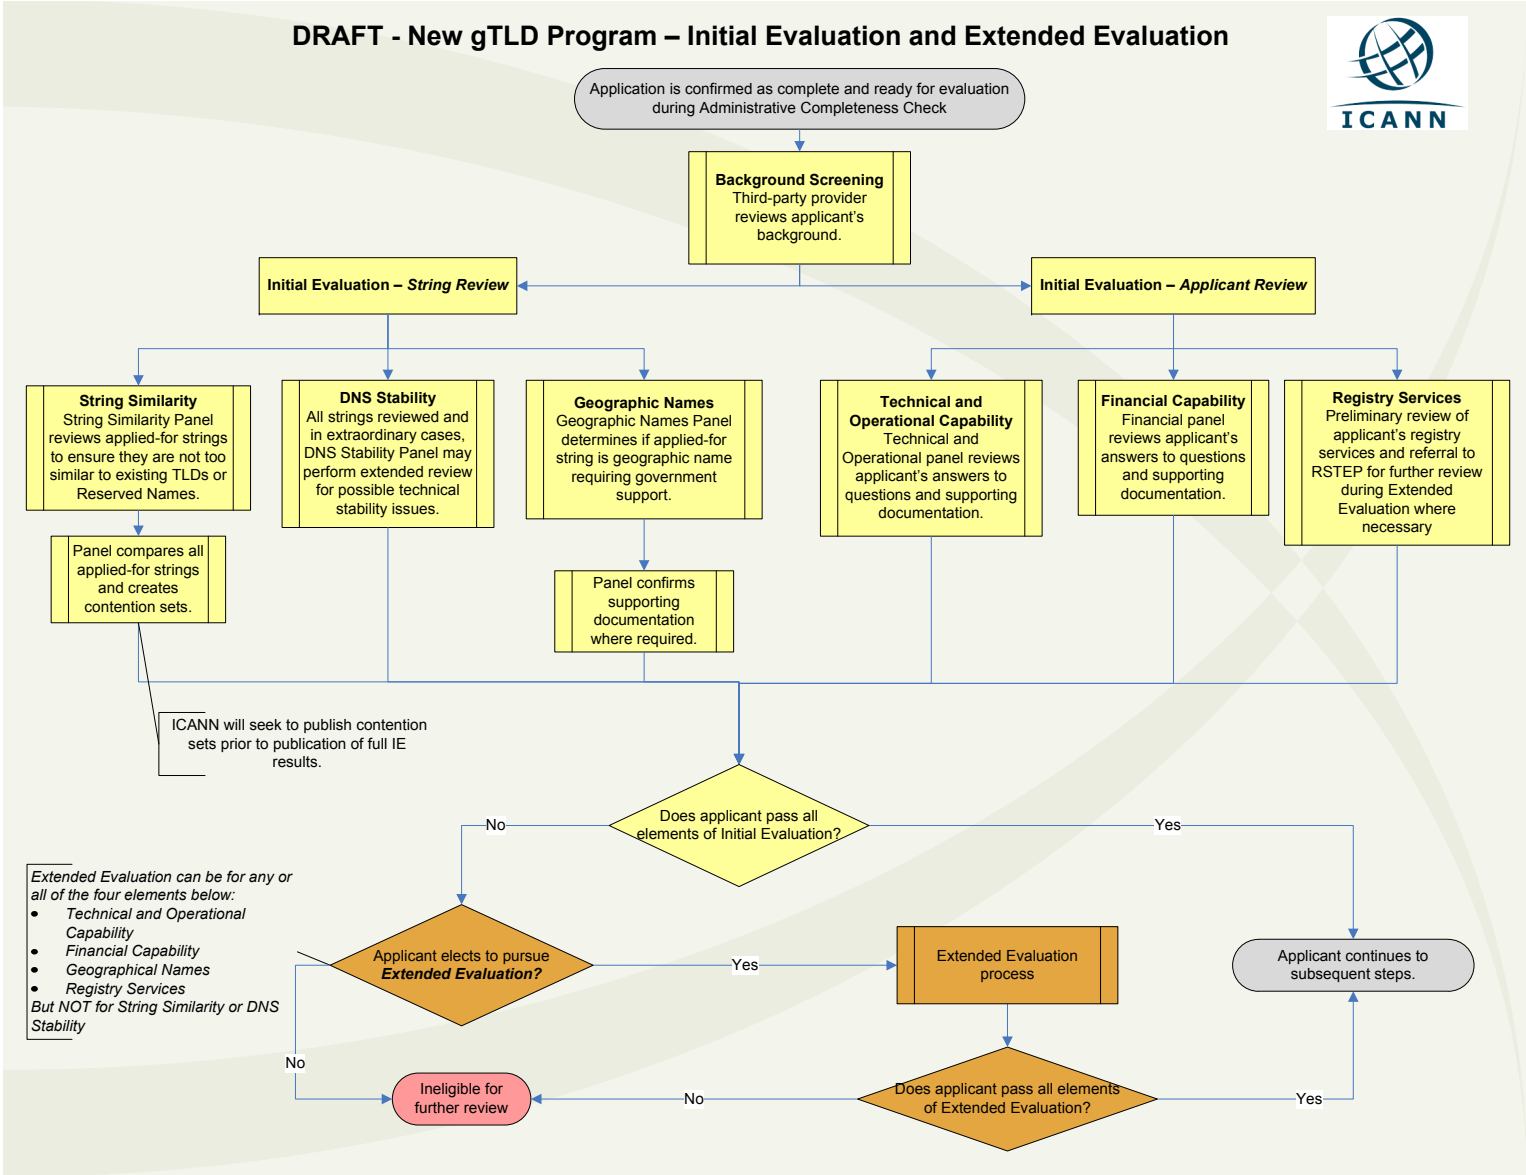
DRAFT - New gTLD Program – Initial Evaluation and Extended Evaluation

ICANN

Application is confirmed as complete and ready for evaluation during Administrative Completeness Check

**Background Screening**
Third-party provider reviews applicant's background.

**Initial Evaluation – *String Review***

**Initial Evaluation – *Applicant Review***

**String Similarity**
String Similarity Panel reviews applied-for strings to ensure they are not too similar to existing TLDs or Reserved Names.

**DNS Stability**
All strings reviewed and in extraordinary cases, DNS Stability Panel may perform extended review for possible technical stability issues.

**Geographic Names**
Geographic Names Panel determines if applied-for string is geographic name requiring government support.

**Technical and Operational Capability**
Technical and Operational panel reviews applicant's answers to questions and supporting documentation.

**Financial Capability**
Financial panel reviews applicant's answers to questions and supporting documentation.

**Registry Services**
Preliminary review of applicant's registry services and referral to RSTEP for further review during Extended Evaluation where necessary

Panel compares all applied-for strings and creates contention sets.

Panel confirms supporting documentation where required.

ICANN will seek to publish contention sets prior to publication of full IE results.

Does applicant pass all elements of Initial Evaluation?

No

Yes

*Extended Evaluation can be for any or all of the four elements below:*
- *Technical and Operational Capability*
- *Financial Capability*
- *Geographical Names*
- *Registry Services*

*But NOT for String Similarity or DNS Stability*

Applicant elects to pursue ***Extended Evaluation?***

Yes

Extended Evaluation process

Applicant continues to subsequent steps.

No

Ineligible for further review

No

Does applicant pass all elements of Extended Evaluation?

Yes